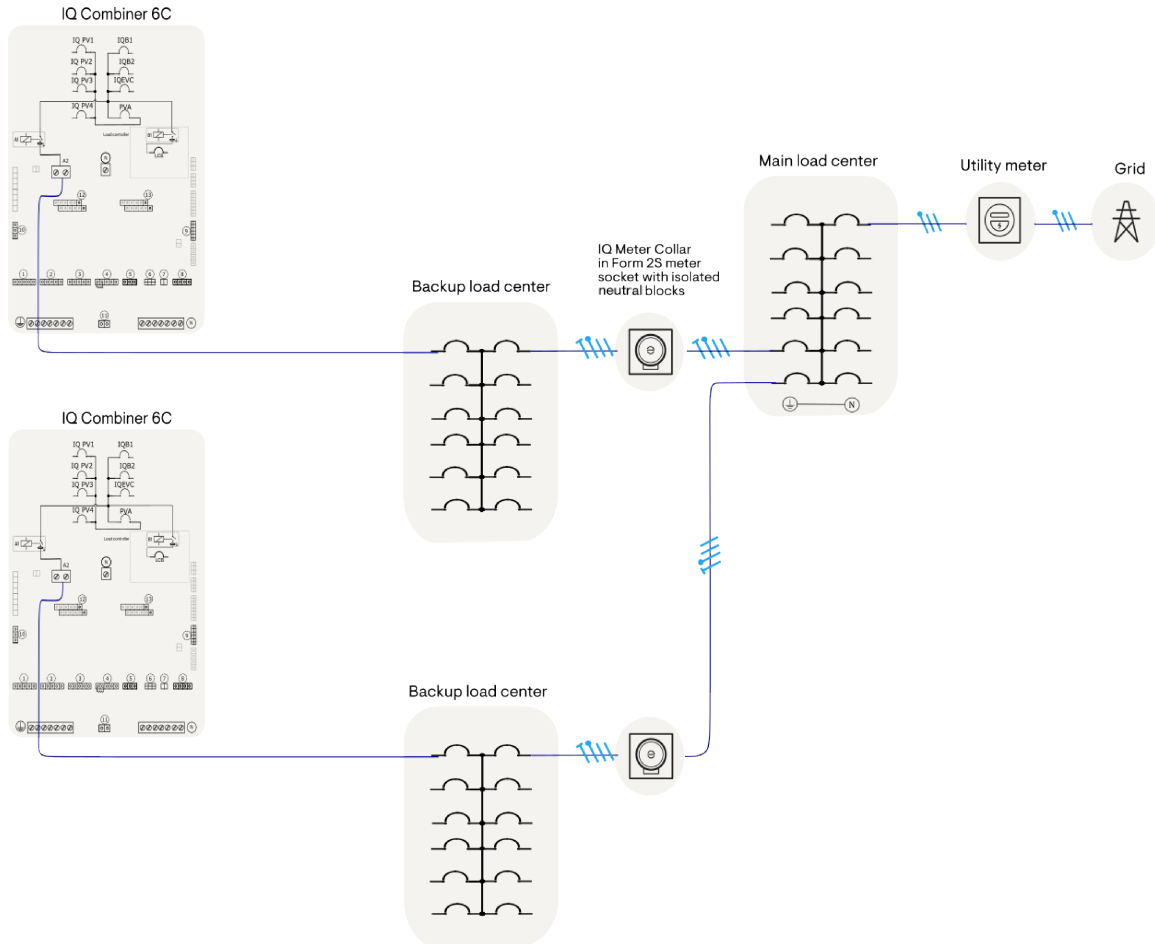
IQ Combiner 6C

IQ PV1
IQ PV2
IQ PV3
IQ PV4
IQB1
IQB2
IQEVC
PVA
Load controller
A2
1
2
3
4
5
6
7
8
9
10
11
12
13

Main load center

Utility meter

Grid

IQ Meter Collar in Form 2S meter socket with isolated neutral blocks

Backup load center

N

IQ Combiner 6C

IQ PV1
IQ PV2
IQ PV3
IQ PV4
IQB1
IQB2
IQEVC
PVA
Load controller
A2
1
2
3
4
5
6
7
8
9
10
11
12
13

Backup load center